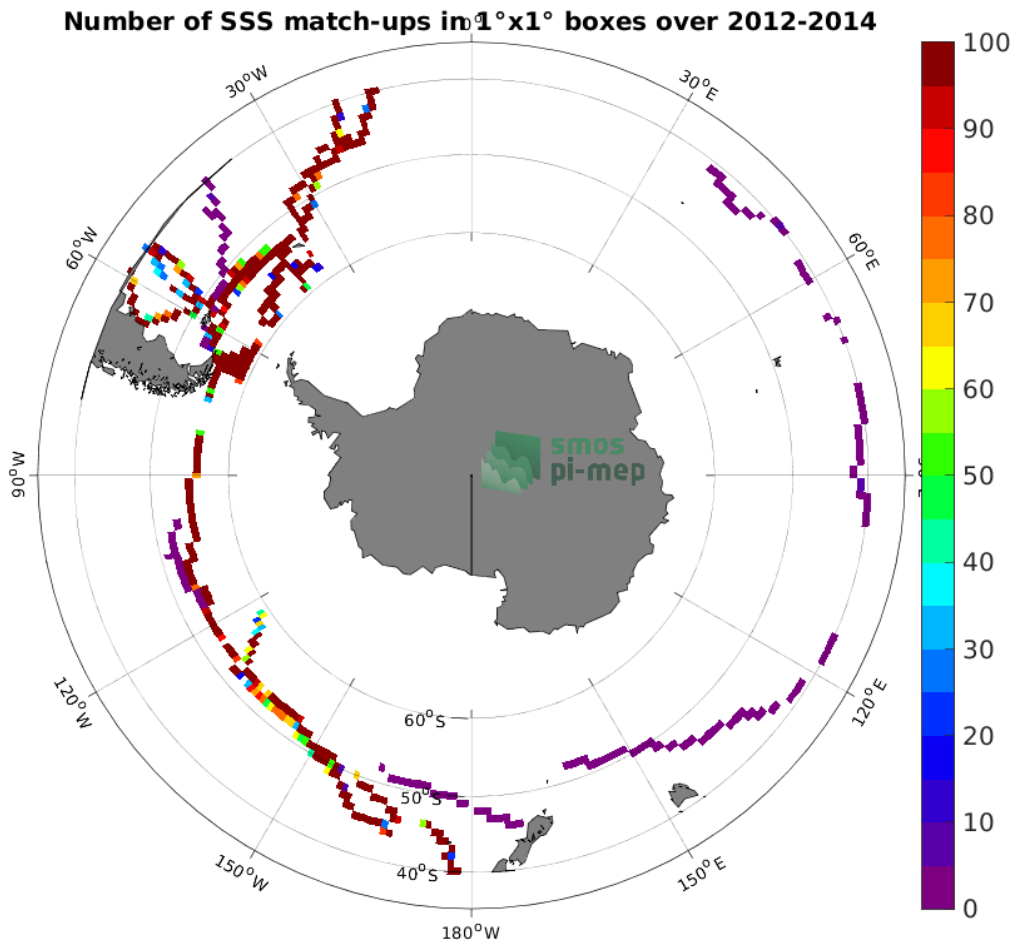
Number of SSS match-ups in 1°x1° boxes over 2012-2014

$0^oE$
$30^oW$
$30^oE$
$60^oW$
$60^oE$
$90^oW$
$90^oE$
$120^oW$
$120^oE$
$150^oW$
$150^oE$
$180^oW$
$60^oS$
$50^oS$
$40^oS$

smos
pi-mep

100
90
80
70
60
50
40
30
20
10
0